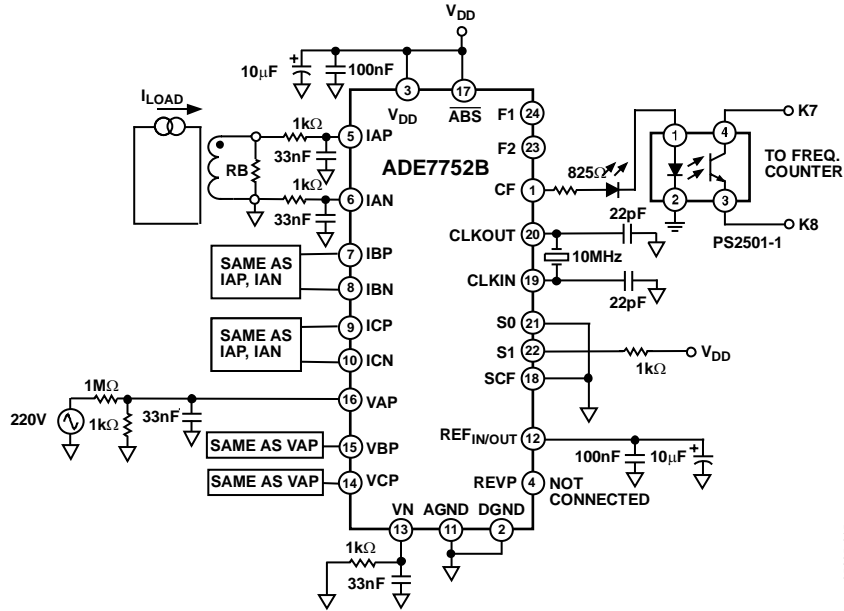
$V_{DD}$

$10\mu F$

100nF

3

17

$V_{DD}$

$\overline{ABS}$

$I_{LOAD}$

1kΩ

5 IAP

33nF

RB

1kΩ

6 IAN

33nF

ADE7752B

F1 24

F2 23

CF 1

825Ω

1 4 K7

2 3 K8

TO FREQ. COUNTER

PS2501-1

CLKOUT 20

22pF

10MHz

CLKIN 19

22pF

SAME AS IAP, IAN

7 IBP

8 IBN

SAME AS IAP, IAN

9 ICP

10 ICN

S0 21

S1 22

1kΩ

$V_{DD}$

SCF 18

1MΩ

220V

1kΩ

33nF

16 VAP

SAME AS VAP

15 VBP

SAME AS VAP

14 VCP

$REF_{IN/OUT}$ 12

100nF

$10\mu F$

REVP 4

NOT CONNECTED

VN 13

AGND 11

DGND 2

1kΩ

33nF